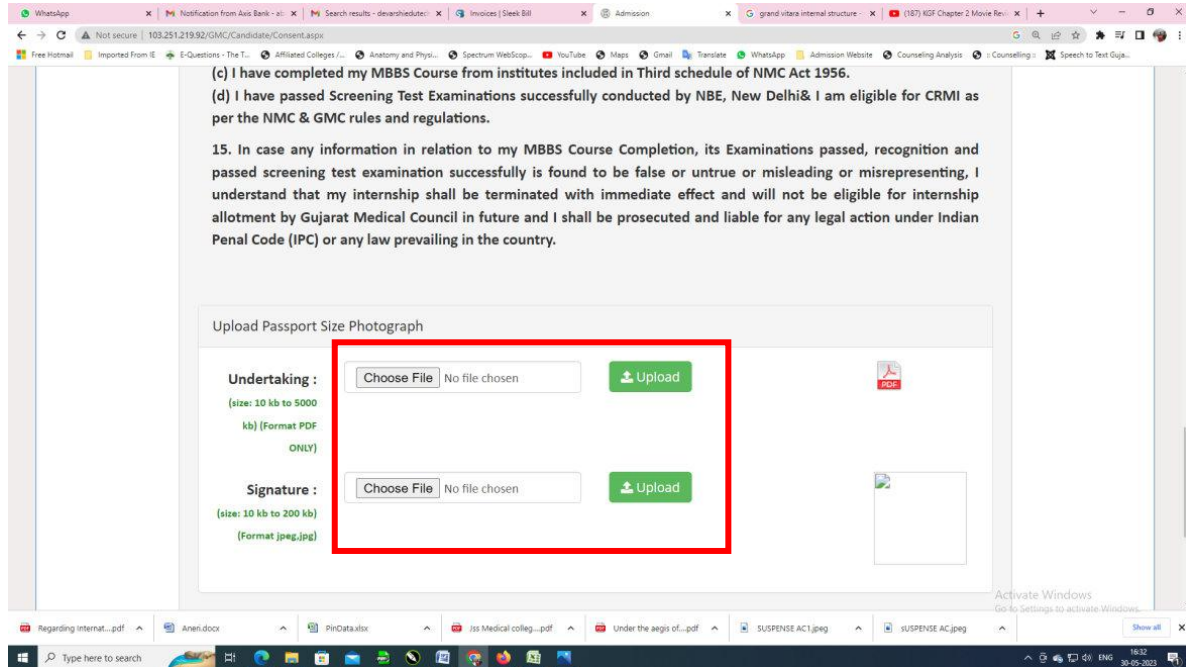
WhatsApp | Notification from Axis Bank - ab | Search results - devarshieducati | Invoices | Sleek Bill | Admission | grand vitara internal structure | (187) KGF Chapter 2 Movie Revi | +

Not secure | 103.251.219.92/GMC/Candidate/Consent.aspx

Free Hotmail | Imported From IE | E-Questions - The T... | Affiliated Colleges /... | Anatomy and Physi... | Spectrum WebScop... | YouTube | Maps | Gmail | Translate | WhatsApp | Admission Website | Counseling Analysis | Counselling | Speech to Text Guja...

(c) I have completed my MBBS Course from institutes included in Third schedule of NMC Act 1956.

(d) I have passed Screening Test Examinations successfully conducted by NBE, New Delhi& I am eligible for CRMI as per the NMC & GMC rules and regulations.

15. In case any information in relation to my MBBS Course Completion, its Examinations passed, recognition and passed screening test examination successfully is found to be false or untrue or misleading or misrepresenting, I understand that my internship shall be terminated with immediate effect and will not be eligible for internship allotment by Gujarat Medical Council in future and I shall be prosecuted and liable for any legal action under Indian Penal Code (IPC) or any law prevailing in the country.

Upload Passport Size Photograph

Undertaking :
(size: 10 kb to 5000 kb) (Format PDF ONLY)

Choose File No file chosen
Upload

PDF

Signature :
(size: 10 kb to 200 kb) (Format jpeg,jpg)

Choose File No file chosen
Upload

Activate Windows
Go to Settings to activate Windows.

Regarding Internat....pdf | Aneri.docx | PinData.xlsx | Jss Medical colleg....pdf | Under the aegis of....pdf | SUSPENSE AC1.jpeg | SUSPENSE AC.jpeg | Show all

Type here to search

ENG 16:32 30-05-2023